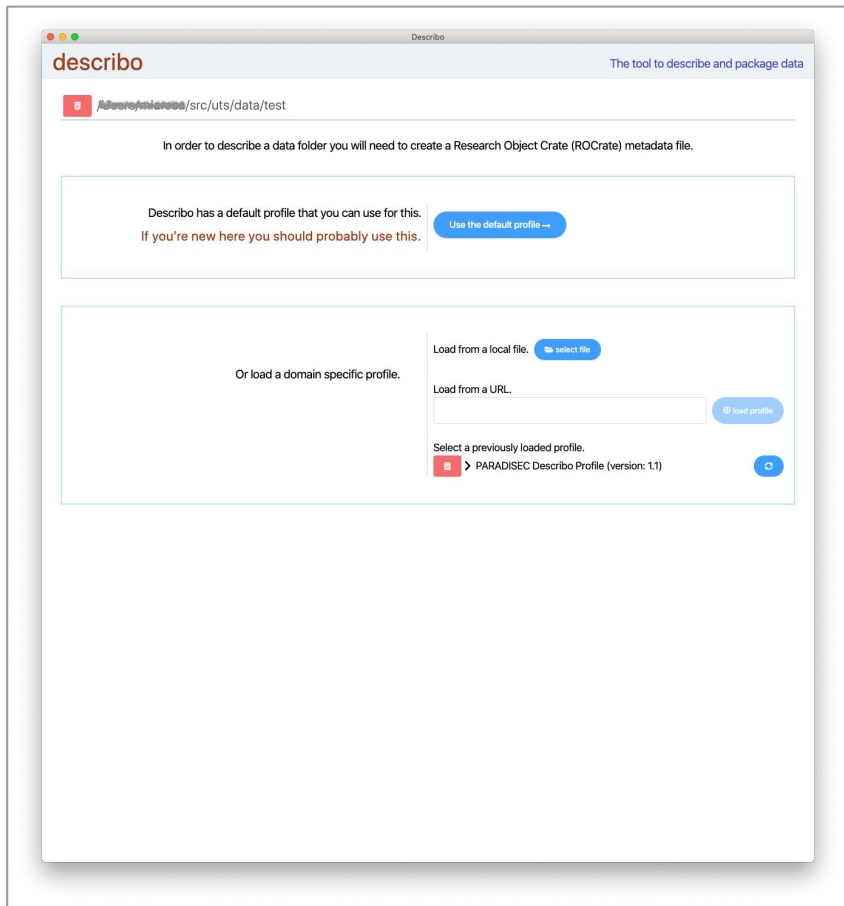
Describo

describo

The tool to describe and package data

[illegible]/src/uts/data/test

In order to describe a data folder you will need to create a Research Object Crate (ROCrate) metadata file.

Describo has a default profile that you can use for this.
If you're new here you should probably use this.

Use the default profile →

Or load a domain specific profile.

Load from a local file. select file

Load from a URL.

load profile

Select a previously loaded profile.

PARADISEC Describo Profile (version: 1.1)